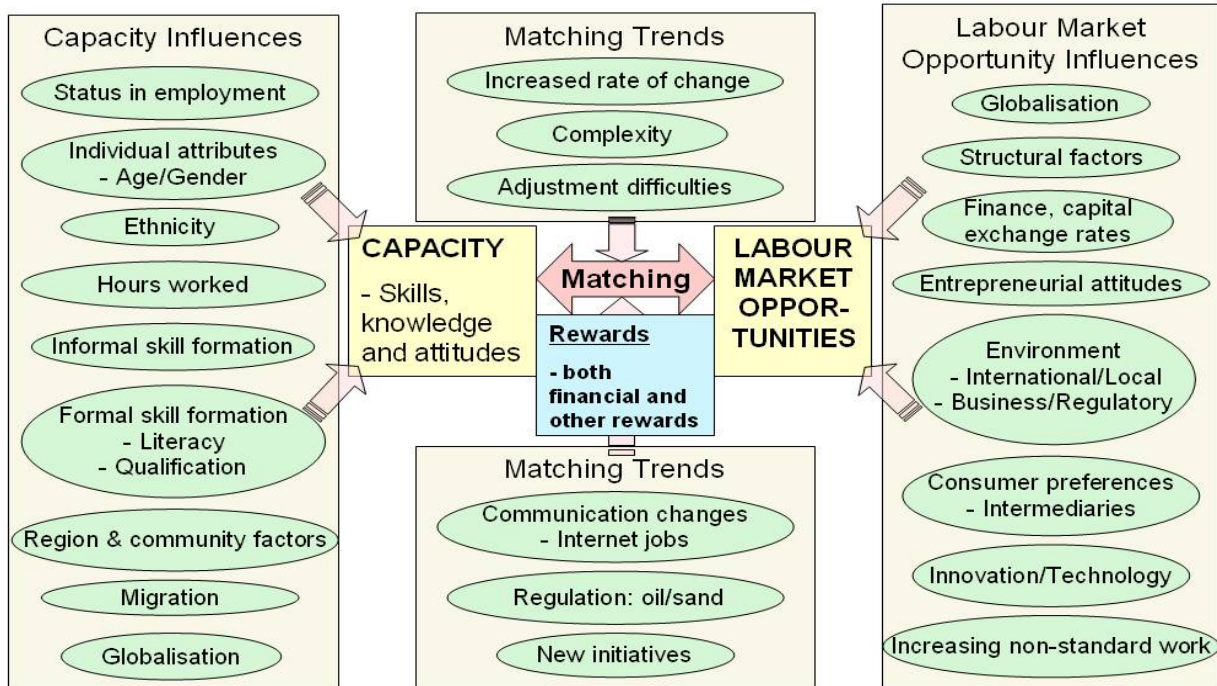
Capacity Influences

Status in employment

Individual attributes
- Age/Gender

Ethnicity

Hours worked

Informal skill formation

Formal skill formation
- Literacy
- Qualification

Region & community factors

Migration

Globalisation

Matching Trends

Increased rate of change

Complexity

Adjustment difficulties

CAPACITY

- Skills, knowledge and attitudes

Matching

Rewards

- both financial and other rewards

LABOUR MARKET OPPORTUNITIES

Matching Trends

Communication changes
- Internet jobs

Regulation: oil/sand

New initiatives

Labour Market Opportunity Influences

Globalisation

Structural factors

Finance, capital exchange rates

Entrepreneurial attitudes

Environment
- International/Local
- Business/Regulatory

Consumer preferences
- Intermediaries

Innovation/Technology

Increasing non-standard work